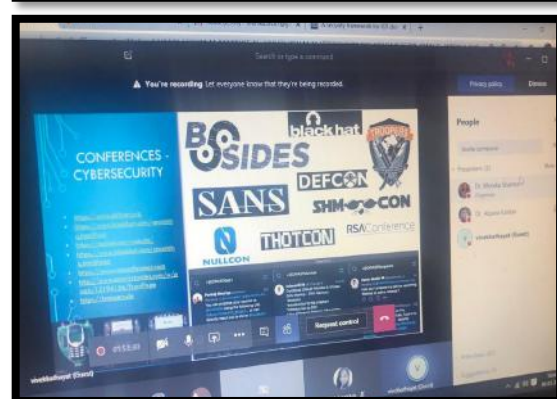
Search or type a command

You're recording Let everyone know that they're being recorded.

Privacy policy

Dismiss

CONFERENCES - CYBERSECURITY

BSIDES

black hat

SANS

DEFCON

SHMOOCON

NULLCON

THOTCON

RSAConference

Request control

People

Invite someone

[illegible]

Dr. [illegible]

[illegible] (Guest)